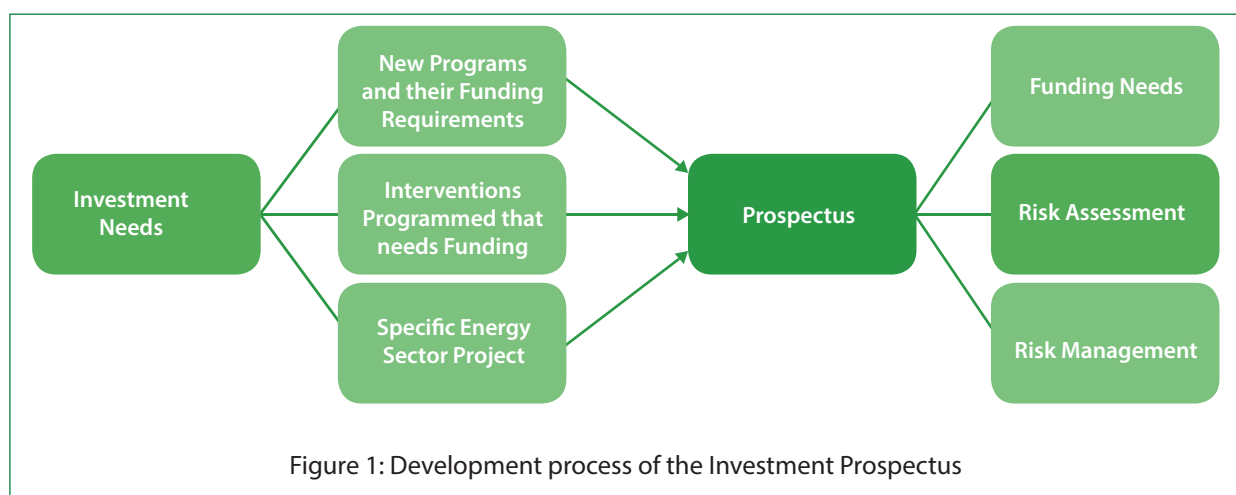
Investment Needs

New Programs and their Funding Requirements

Interventions Programmed that needs Funding

Specific Energy Sector Project

Prospectus

Funding Needs

Risk Assessment

Risk Management

Figure 1: Development process of the Investment Prospectus